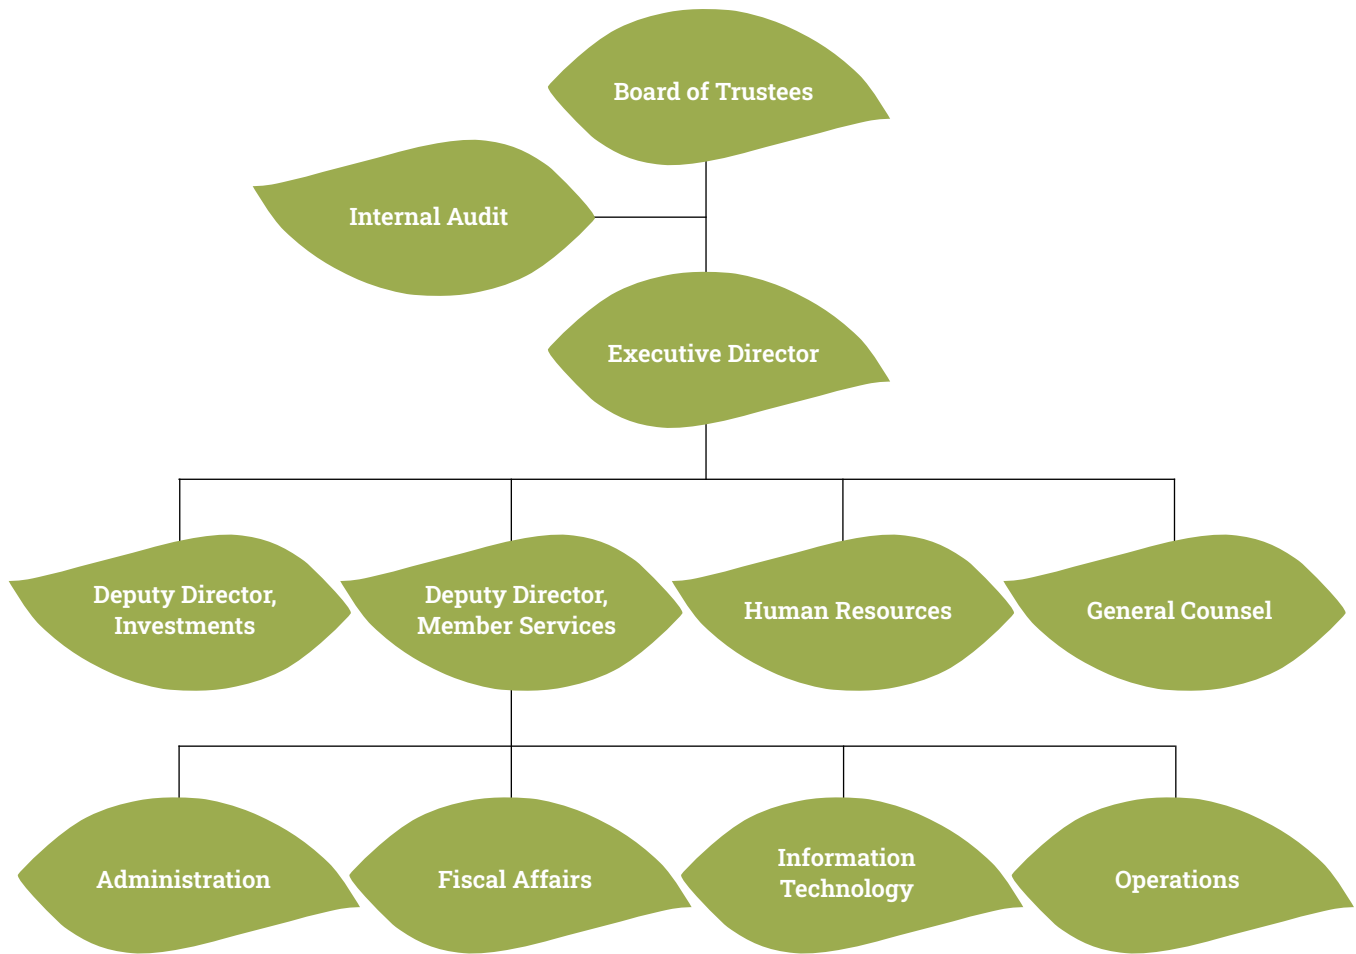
Board of Trustees

Internal Audit

Executive Director

Deputy Director, Investments

Deputy Director, Member Services

Human Resources

General Counsel

Administration

Fiscal Affairs

Information Technology

Operations